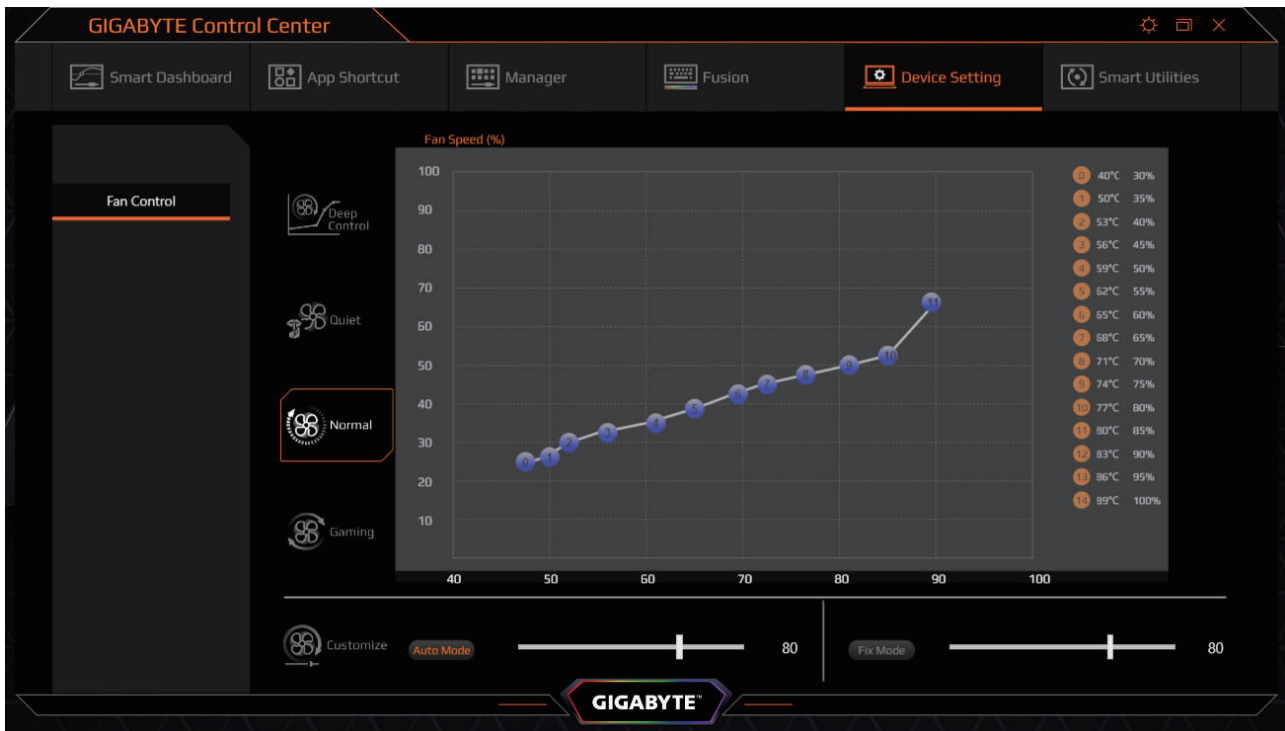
GIGABYTE Control Center

Smart Dashboard
App Shortcut
Manager
Fusion
Device Setting
Smart Utilities

Fan Control

Deep Control
Quiet
Normal
Gaming

Fan Speed (%)

| | | |
|---|---|---|
| 0 | 40°C | 30% |
| 1 | 50°C | 35% |
| 2 | 53°C | 40% |
| 3 | 56°C | 45% |
| 4 | 59°C | 50% |
| 5 | 62°C | 55% |
| 6 | 65°C | 60% |
| 7 | 68°C | 65% |
| 8 | 71°C | 70% |
| 9 | 74°C | 75% |
| 10 | 77°C | 80% |
| 11 | 80°C | 85% |
| 12 | 83°C | 90% |
| 13 | 86°C | 95% |
| 14 | 89°C | 100% |

100
90
80
70
60
50
40
30
20
10

0 1 2 3 4 5 6 7 8 9 10 11

40 50 60 70 80 90 100

Customize
Auto Mode
80
Fix Mode
80

GIGABYTE™